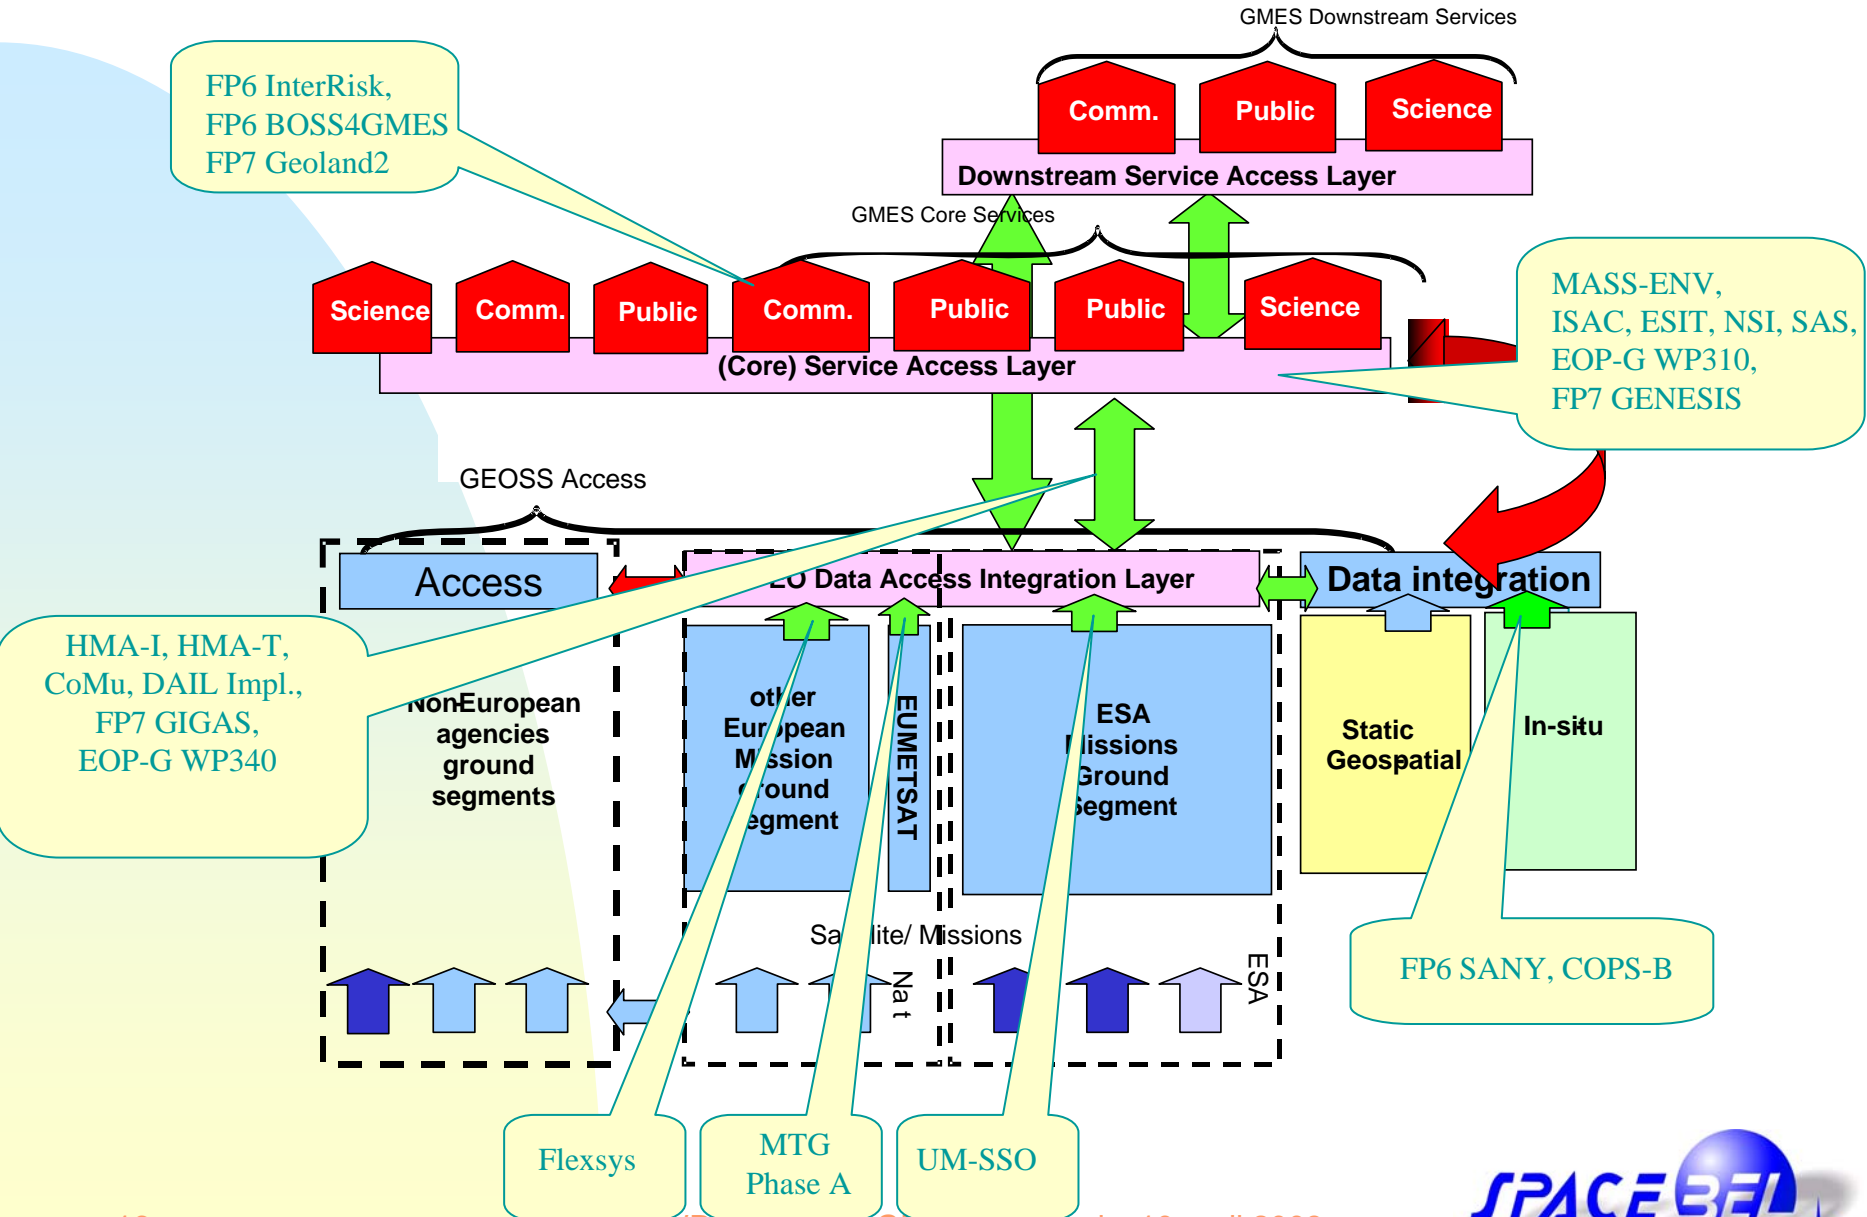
GMES Downstream Services

Comm.
Public
Science

Downstream Service Access Layer

FP6 InterRisk,
FP6 BOSS4GMES
FP7 Geoland2

GMES Core Services

Science
Comm.
Public
Comm.
Public
Public
Science

(Core) Service Access Layer

MASS-ENV,
ISAC, ESIT, NSI, SAS,
EOP-G WP310,
FP7 GENESIS

GEOSS Access

Access

EO Data Access Integration Layer

Data integration

HMA-I, HMA-T,
CoMu, DAIL Impl.,
FP7 GIGAS,
EOP-G WP340

Non European agencies ground segments

other European Mission Ground Segment

EUMETSAT

ESA Missions Ground Segment

Static Geospatial

In-situ

Satellite/ Missions

Nat

ESA

FP6 SANY, COPS-B

Flexsys

MTG
Phase A

UM-SSO

SPACEBEL